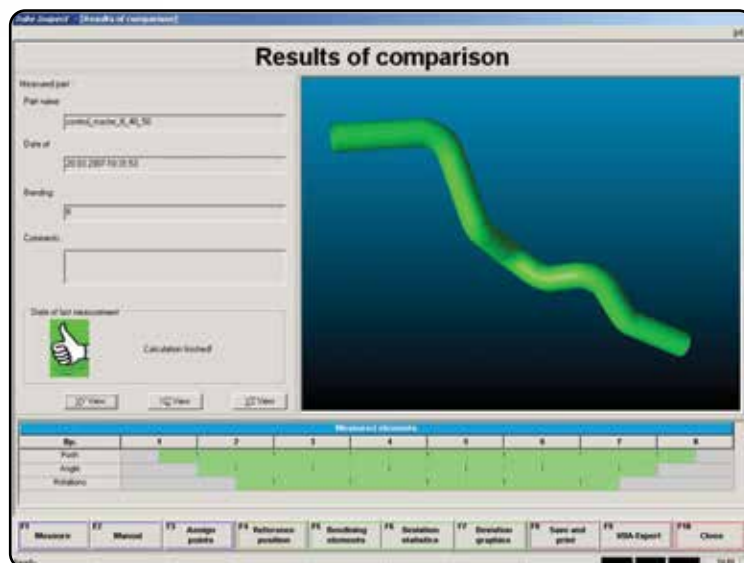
Tube Inspect - [Results of comparison]

Results of comparison

Measured part

Part name:

control_master_6_40_50

Date of:

20.03.2007 10:31:53

Bending:

8

Comments:

State of last measurement

Calculation finished

2D View

3D View

3D View

Measured elements

| Bp. | 1 | 2 | 3 | 4 | 5 | 6 | 7 | 8 |
|---|---|---|---|---|---|---|---|---|
| Push | | | | | | | | |
| Angle | | | | | | | | |
| Rotations | | | | | | | | |

F1 Measure

F2 Manual

F3 Assign points

F4 Reference position

F5 Resulting elements

F6 Deviation statistics

F7 Deviation graphics

F8 Save and print

F9 VDA Export

F10 Close

Ready